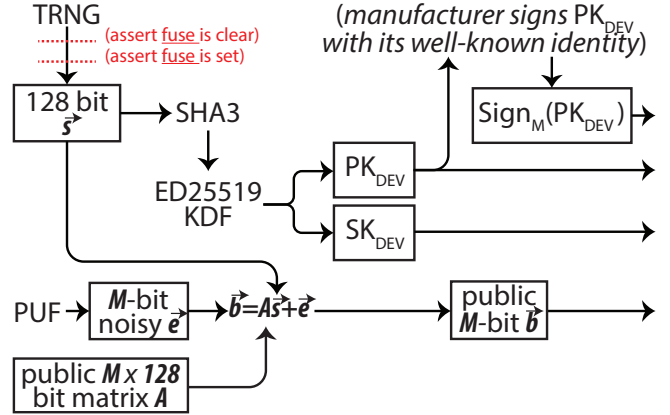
TRNG

(assert fuse is clear)

(assert fuse is set)

(manufacturer signs $PK_{DEV}$ with its well-known identity)

128 bit $\vec{s}$

SHA3

$Sign_M(PK_{DEV})$

ED25519 KDF

$PK_{DEV}$

$SK_{DEV}$

PUF

M-bit noisy $\vec{e}$

$\vec{b}=A\vec{s}+\vec{e}$

public M-bit $\vec{b}$

public M x 128 bit matrix A